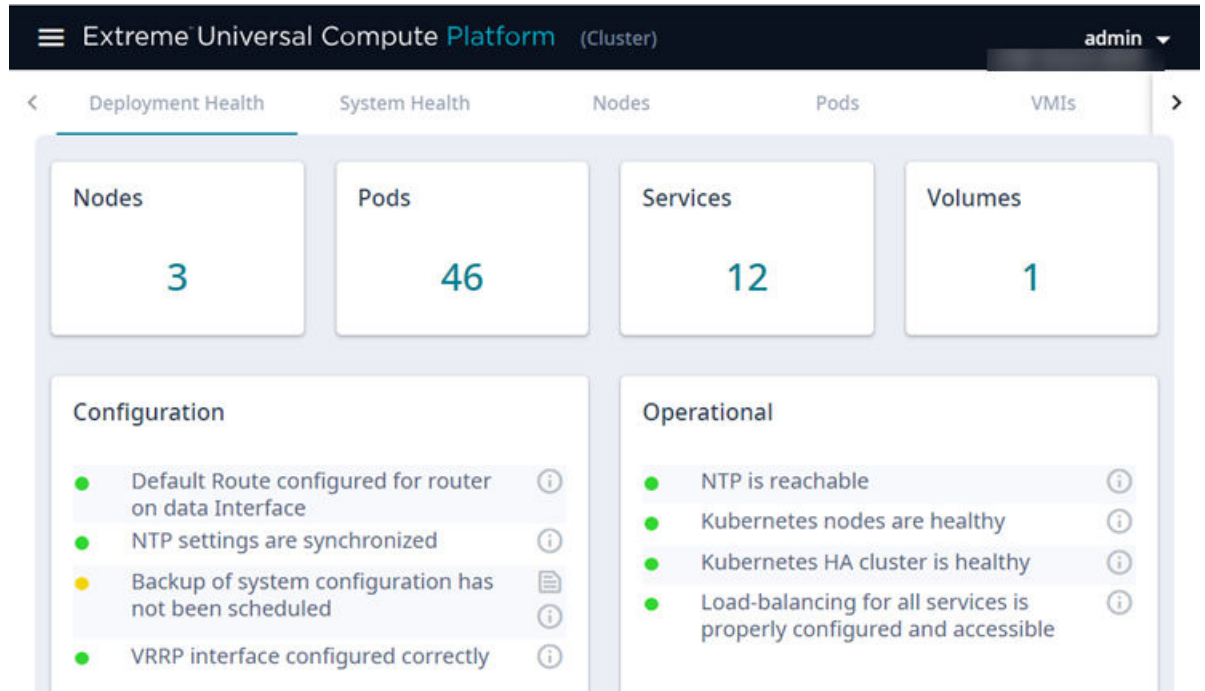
Extreme Universal Compute Platform (Cluster)

admin

Deployment Health System Health Nodes Pods VMIs

Nodes
3

Pods
46

Services
12

Volumes
1

Configuration

Default Route configured for router on data Interface

NTP settings are synchronized

Backup of system configuration has not been scheduled

VRRP interface configured correctly

Operational

NTP is reachable

Kubernetes nodes are healthy

Kubernetes HA cluster is healthy

Load-balancing for all services is properly configured and accessible